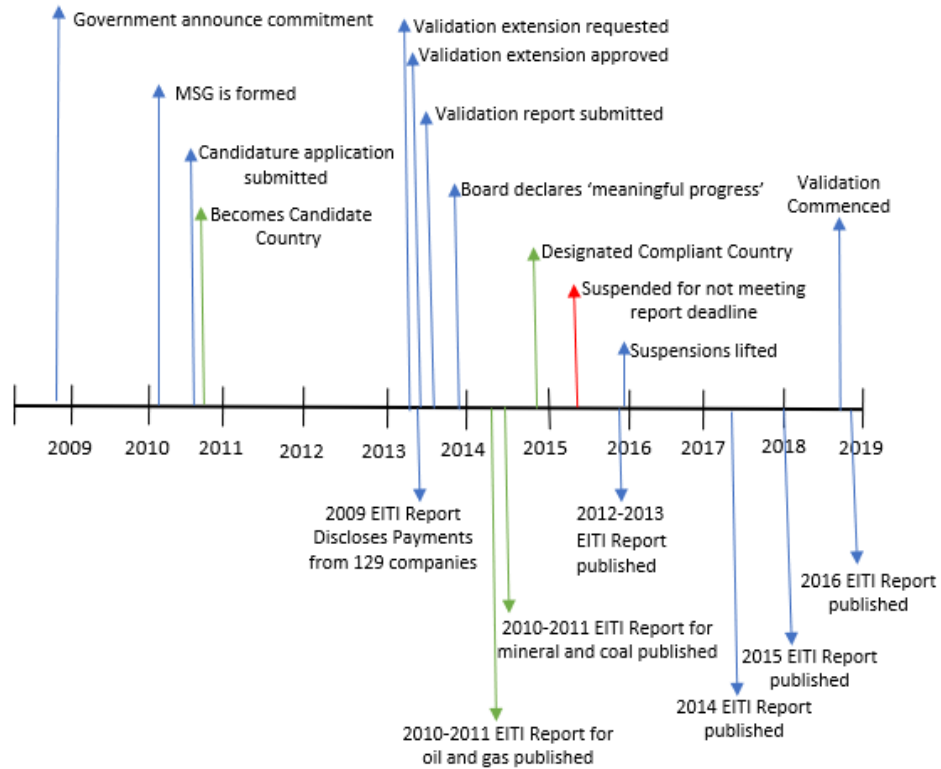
Government announce commitment

MSG is formed

Candidature application submitted

Becomes Candidate Country

Validation extension requested

Validation extension approved

Validation report submitted

Board declares 'meaningful progress'

Designated Compliant Country

Suspended for not meeting report deadline

Suspensions lifted

Validation Commenced

2009

2010

2011

2012

2013

2014

2015

2016

2017

2018

2019

2009 EITI Report Discloses Payments from 129 companies

2010-2011 EITI Report for mineral and coal published

2010-2011 EITI Report for oil and gas published

2012-2013 EITI Report published

2014 EITI Report published

2015 EITI Report published

2016 EITI Report published